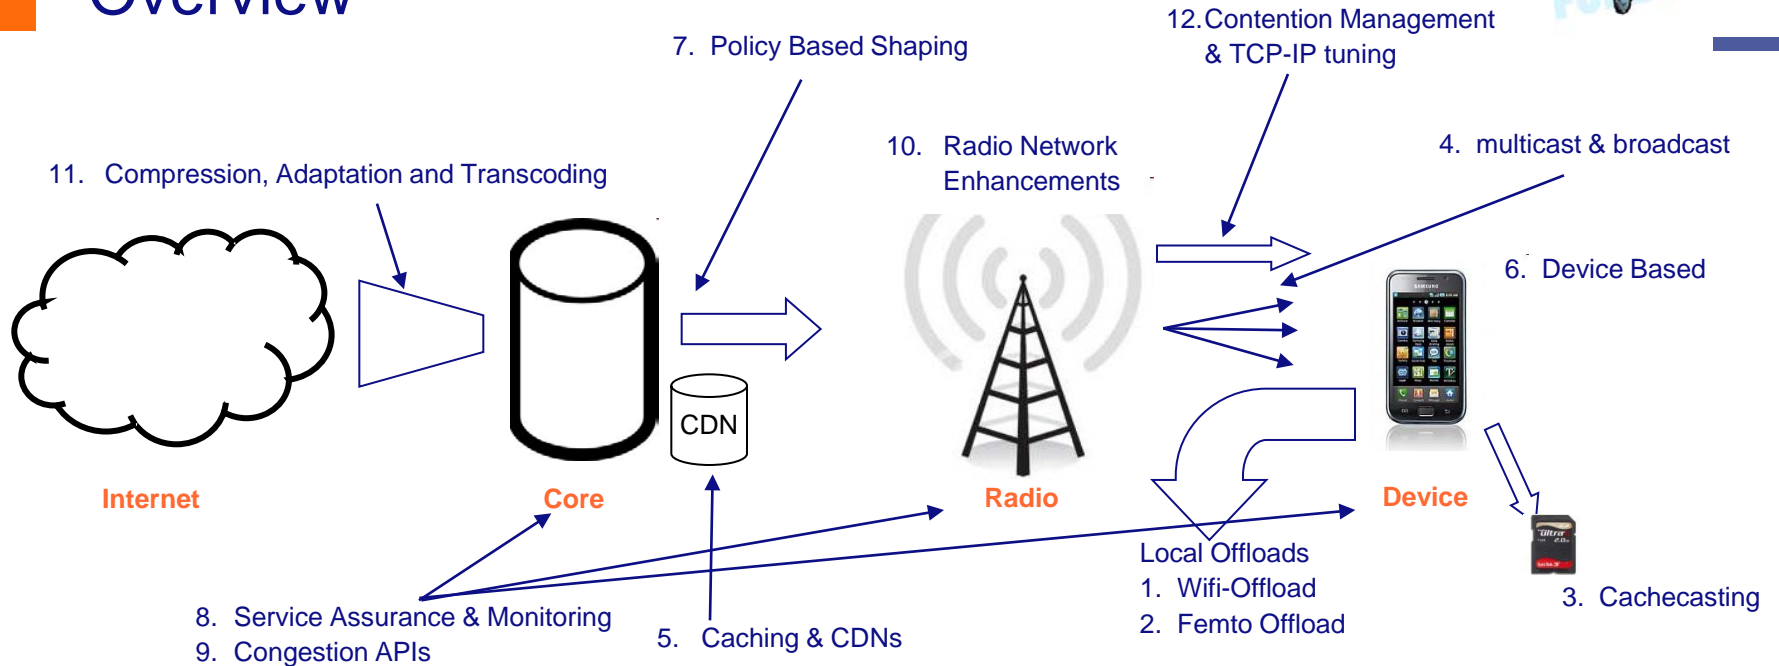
Overview

7. Policy Based Shaping

12. Contention Management & TCP-IP tuning

11. Compression, Adaptation and Transcoding

10. Radio Network Enhancements

4. multicast & broadcast

6. Device Based

CDN

Internet

Core

Radio

Device

Local Offloads
1. Wifi-Offload
2. Femto Offload

3. Cachecasting

8. Service Assurance & Monitoring
9. Congestion APIs

5. Caching & CDNs